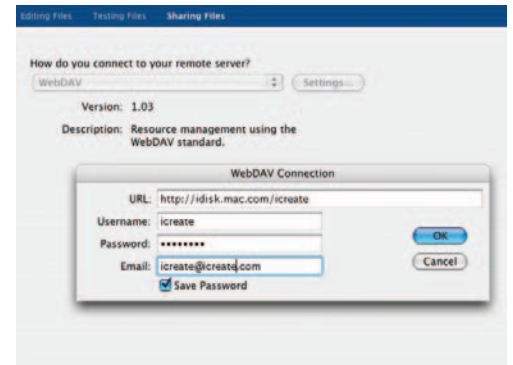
Editing Files Testing Files Sharing Files

How do you connect to your remote server?

WebDAV

Settings...

Version: 1.03

Description: Resource management using the WebDAV standard.

WebDAV Connection

URL: http://idisk.mac.com/icreate

Username: icreate

Password: ••••••••

Email: icreate@icreate.com

Save Password

OK

Cancel